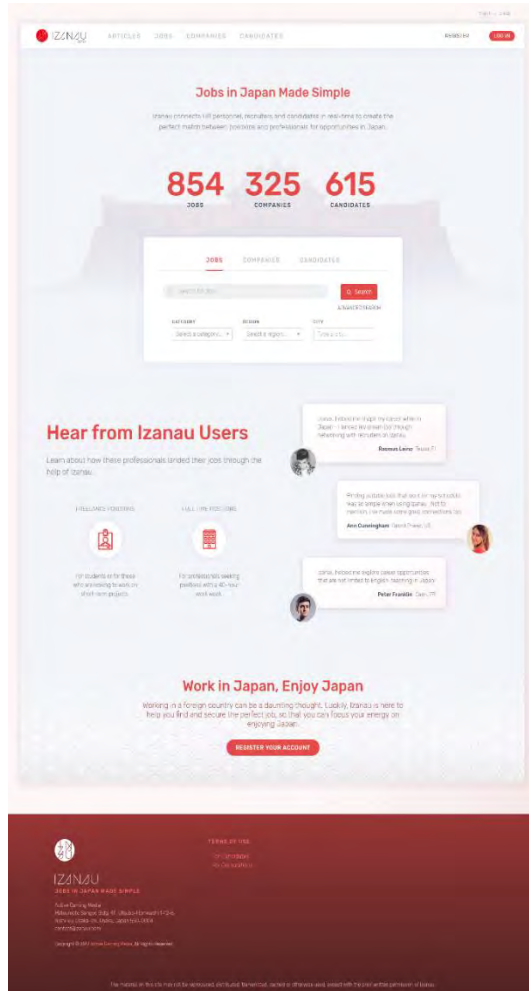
ENG | 日本

IZANAU ARTICLES JOBS COMPANIES CANDIDATES REGISTER LOG IN

Jobs in Japan Made Simple

Izanau connects HR personnel, recruiters, and candidates in real-time to create the perfect match between positions and professionals for opportunities in Japan.

854 JOBS 325 COMPANIES 615 CANDIDATES

JOBS COMPANIES CANDIDATES

Search for Job Search

ADVANCED SEARCH

CATEGORY REGION TYPE

Select a category... Select a region... Select a ty...

Hear from Izanau Users

Learn about how these professionals landed their jobs through the help of Izanau.

FREELANCE POSITIONS

For students or for those who are looking to work on short-term projects.

FULL-TIME POSITIONS

For professionals seeking positions with a 40-hour work week.

Izanau helped me begin my career while in Japan. I landed my dream job through networking with recruiters on Izanau.

Rasmus Leino Tokyo, 27

Finding suitable jobs that meet my requirements was so simple when using Izanau. Not to mention, I've made some great connections too.

Ann Cunningham Osaka, 25

Izanau helped me explore career opportunities that are not limited to English teaching in Japan.

Peter Franklin Osaka, 27

Work in Japan, Enjoy Japan

Working in a foreign country can be a daunting thought. Luckily, Izanau is here to help you find and secure the perfect job, so that you can focus your energy on enjoying Japan.

REGISTER YOUR ACCOUNT

IZANAU
JOBS IN JAPAN MADE SIMPLE

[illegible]

TERMS OF USE

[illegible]

Copyright © 2021 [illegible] All Rights Reserved.

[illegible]